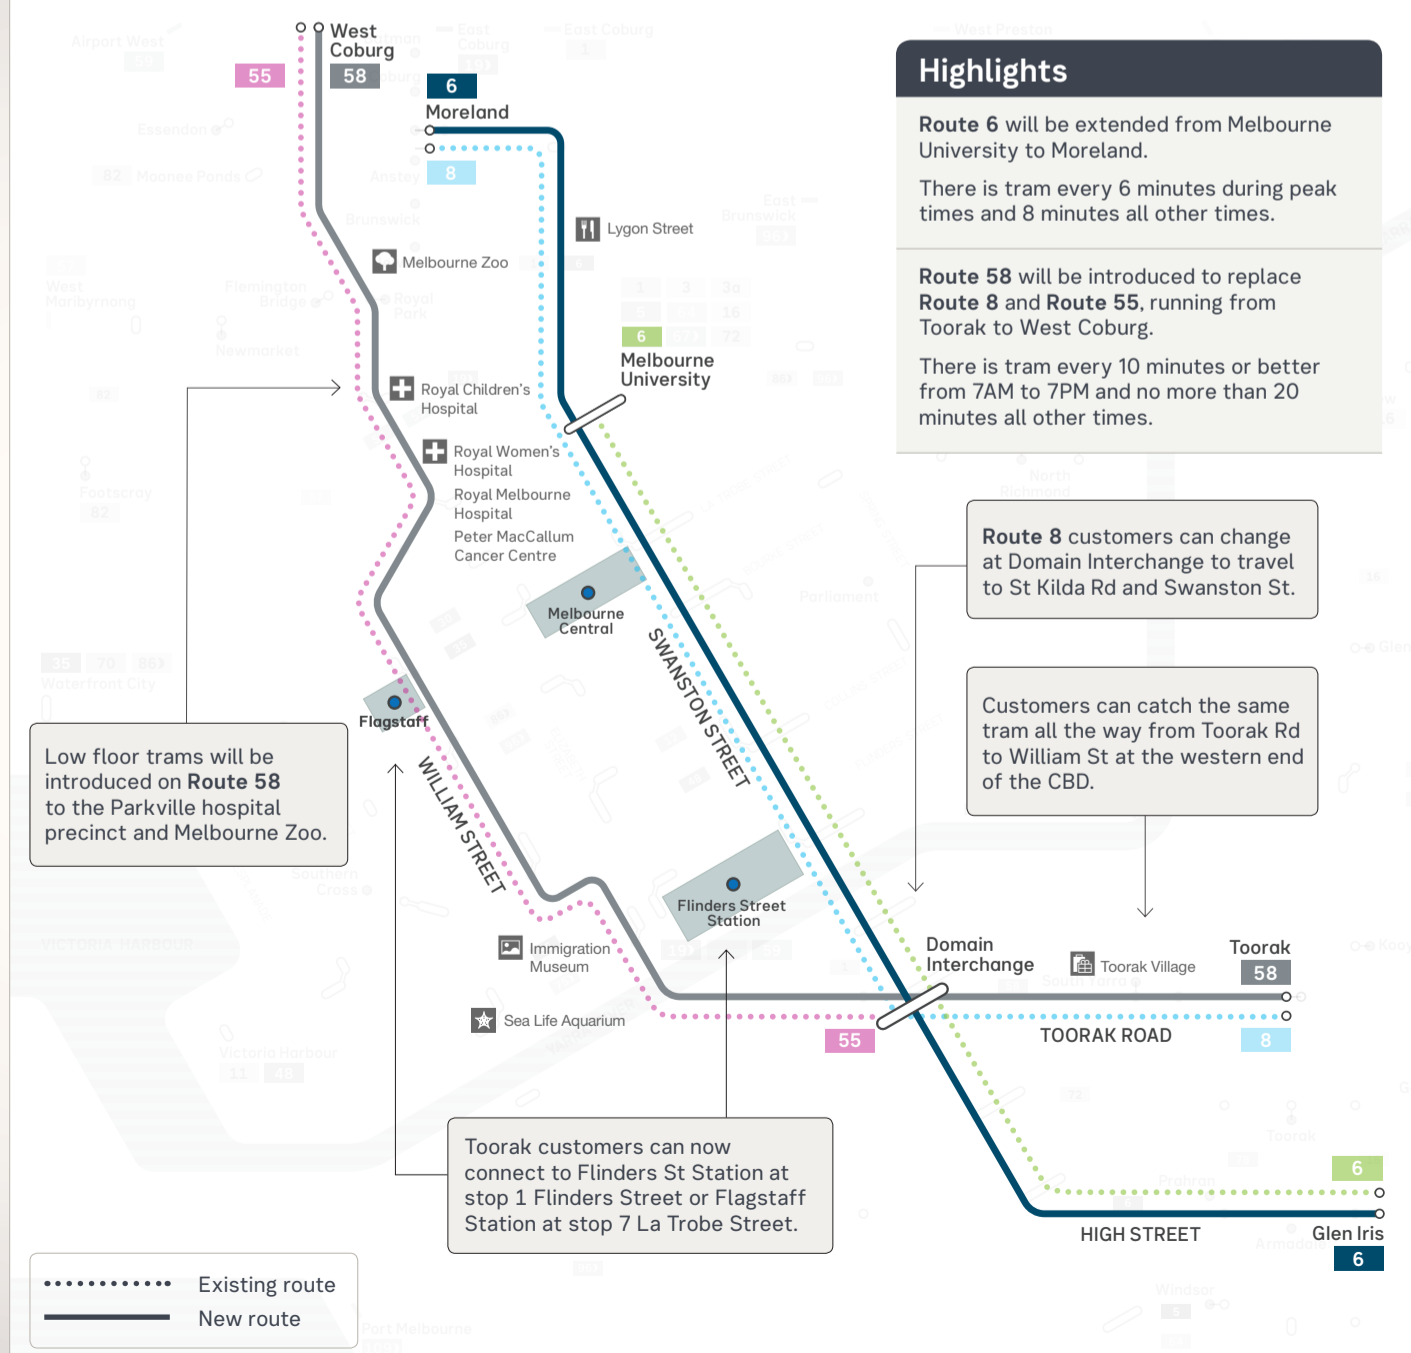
West Coburg
55
58
6
Moreland
8
Lygon Street
Melbourne Zoo
6
Melbourne University
Royal Children's Hospital
Royal Women's Hospital
Royal Melbourne Hospital
Peter MacCallum Cancer Centre
Melbourne Central
SWANSTON STREET
Flagstaff
WILLIAM STREET
Flinders Street Station
Immigration Museum
Sea Life Aquarium
55
Domain Interchange
Toorak Village
Toorak
58
TOORAK ROAD
8
6
HIGH STREET
Glen Iris
6

Highlights

Route 6 will be extended from Melbourne University to Moreland.

There is tram every 6 minutes during peak times and 8 minutes all other times.

Route 58 will be introduced to replace Route 8 and Route 55, running from Toorak to West Coburg.

There is tram every 10 minutes or better from 7AM to 7PM and no more than 20 minutes all other times.

Route 8 customers can change at Domain Interchange to travel to St Kilda Rd and Swanston St.

Customers can catch the same tram all the way from Toorak Rd to William St at the western end of the CBD.

Low floor trams will be introduced on Route 58 to the Parkville hospital precinct and Melbourne Zoo.

Toorak customers can now connect to Flinders St Station at stop 1 Flinders Street or Flagstaff Station at stop 7 La Trobe Street.

Existing route
New route